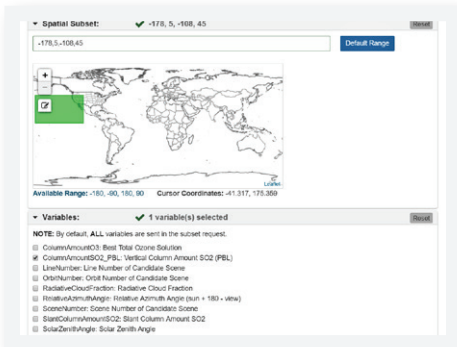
▾ Spatial Subset: ✔ -178, 5, -108, 45

Reset

-178,5,-108,45

Default Range

+
-

Leaflet

Available Range: -180, -90, 180, 90 Cursor Coordinates: -41.317, 175.359

▾ Variables: ✔ 1 variable(s) selected

Reset

NOTE: By default, ALL variables are sent in the subset request.

☐ ColumnAmountO3: Best Total Ozone Solution
☑ ColumnAmountSO2_PBL: Vertical Column Amount SO2 (PBL)
☐ LineNumber: Line Number of Candidate Scene
☐ OrbitNumber: Orbit Number of Candidate Scene
☐ RadiativeCloudFraction: Radiative Cloud Fraction
☐ RelativeAzimuthAngle: Relative Azimuth Angle (sun + 180 - view)
☐ SceneNumber: Scene Number of Candidate Scene
☐ SlantColumnAmountSO2: Slant Column Amount SO2
☐ SolarZenithAngle: Solar Zenith Angle